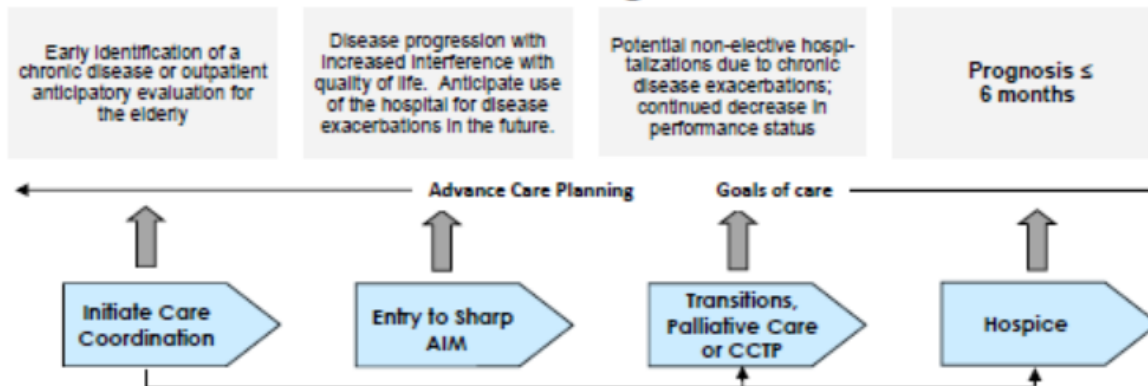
Early identification of a chronic disease or outpatient anticipatory evaluation for the elderly

Disease progression with increased interference with quality of life. Anticipate use of the hospital for disease exacerbations in the future.

Potential non-elective hospitalizations due to chronic disease exacerbations; continued decrease in performance status

Prognosis ≤ 6 months

Advance Care Planning

Goals of care

Initiate Care Coordination

Entry to Sharp AIM

Transitions, Palliative Care or CCTP

Hospice